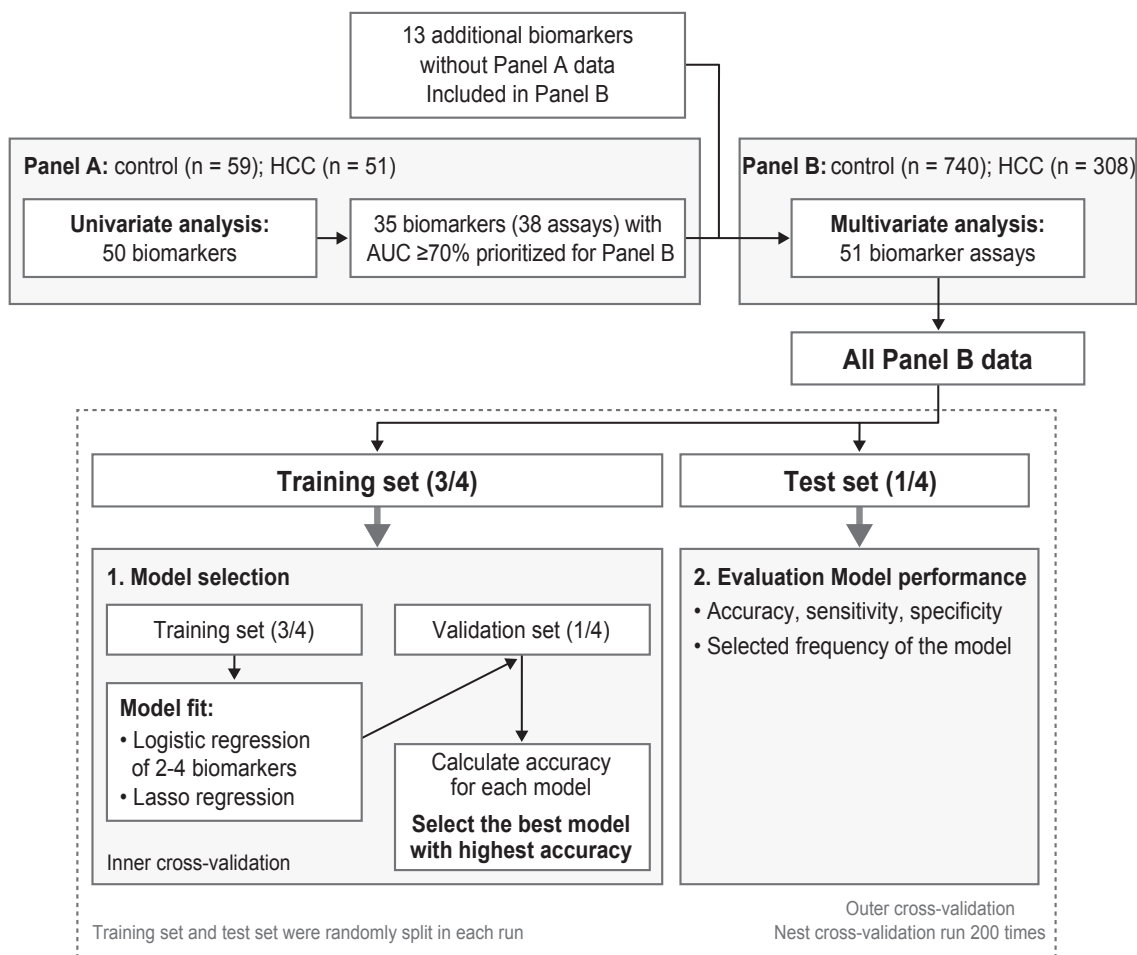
13 additional biomarkers without Panel A data Included in Panel B

Panel A: control (n = 59); HCC (n = 51)

Univariate analysis: 50 biomarkers

35 biomarkers (38 assays) with AUC ≥70% prioritized for Panel B

Panel B: control (n = 740); HCC (n = 308)

Multivariate analysis: 51 biomarker assays

All Panel B data

Training set (3/4)

Test set (1/4)

1. Model selection

Training set (3/4)

Validation set (1/4)

Model fit:
• Logistic regression of 2-4 biomarkers
• Lasso regression

Calculate accuracy for each model
Select the best model with highest accuracy

Inner cross-validation

2. Evaluation Model performance
• Accuracy, sensitivity, specificity
• Selected frequency of the model

Training set and test set were randomly split in each run

Outer cross-validation
Nest cross-validation run 200 times